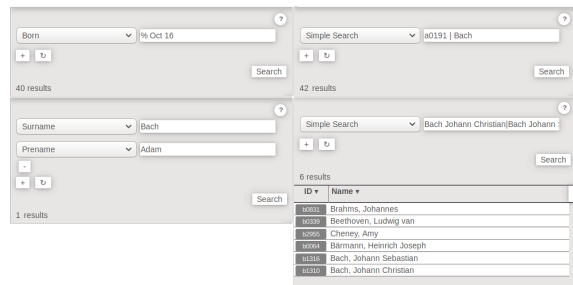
?
Born
% Oct 16
+ ↻
Search
40 results

?
Simple Search
a0191 | Bach
+ ↻
Search
42 results

?
Surname
Bach
Prename
Adam
-
+ ↻
Search
1 results

?
Simple Search
Bach Johann Christian|Bach Johann
+ ↻
Search
6 results

| ID ▾ | Name ▾ |
|---|---|
| b0831 | Brahms, Johannes |
| b0339 | Beethoven, Ludwig van |
| b2955 | Cheney, Amy |
| b0064 | Bärmann, Heinrich Joseph |
| b1316 | Bach, Johann Sebastian |
| b1310 | Bach, Johann Christian |